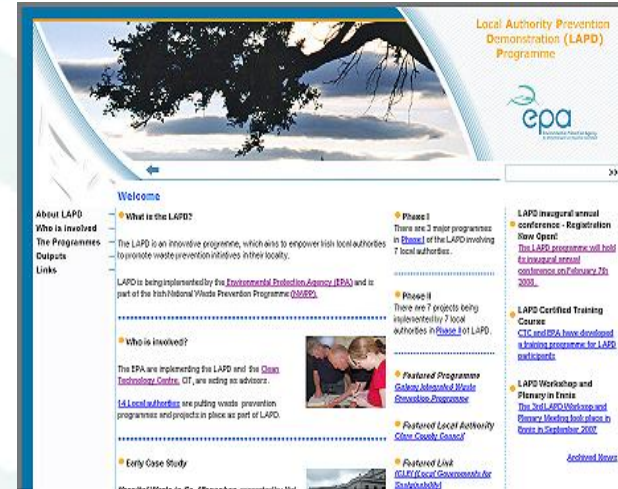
Local Authority Prevention Demonstration (LAPD) Programme

epa

Welcome

About LAPD
Who is involved
The Programmes
Outputs
Links

What is the LAPD?

The LAPD is an innovative programme, which aims to empower Irish local authorities to promote waste prevention initiatives in their locality.

LAPD is being implemented by the Environmental Protection Agency (EPA) and is part of the Irish National Waste Prevention Programme (NWPP).

Who is involved?

The EPA are implementing the LAPD and the Clean Technology Centre, CIT, are acting as advisors.

14 Local authorities are putting waste prevention programmes and projects in place as part of LAPD.

Early Case Study

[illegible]

Phase I
There are 3 major programmes in Phase I of the LAPD involving 7 local authorities.

Phase II
There are 7 projects being implemented by 7 local authorities in Phase II of LAPD.

Featured Programme
Galway Integrated Waste Prevention Programme

Featured Local Authority
Clare County Council

Featured Link
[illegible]

LAPD inaugural annual conference - Registration Now Open!
The LAPD programme will hold its inaugural annual conference on February 7th 2008.

LAPD Certified Training Course
CTC and EPA have developed a training programme for LAPD participants

LAPD Workshop and Plenary in Ennis
The 3rd LAPD Workshop and Plenary Meeting took place in Ennis in September 2007

Archived News